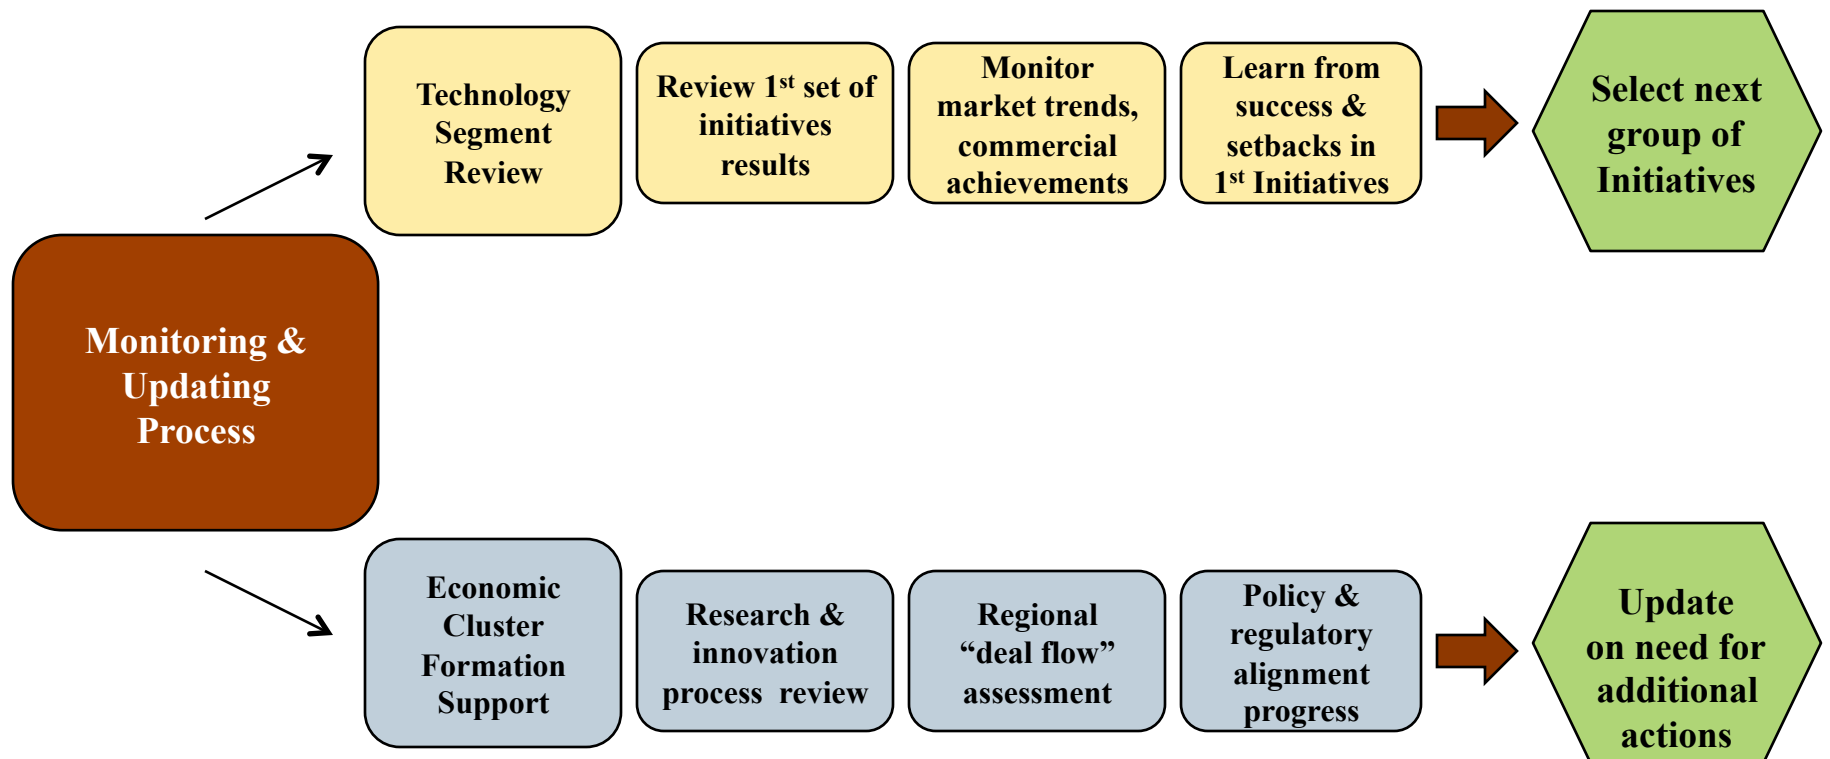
Monitoring & Updating Process

Technology Segment Review

Review 1$^{st}$ set of initiatives results

Monitor market trends, commercial achievements

Learn from success & setbacks in 1$^{st}$ Initiatives

Select next group of Initiatives

Economic Cluster Formation Support

Research & innovation process review

Regional "deal flow" assessment

Policy & regulatory alignment progress

Update on need for additional actions